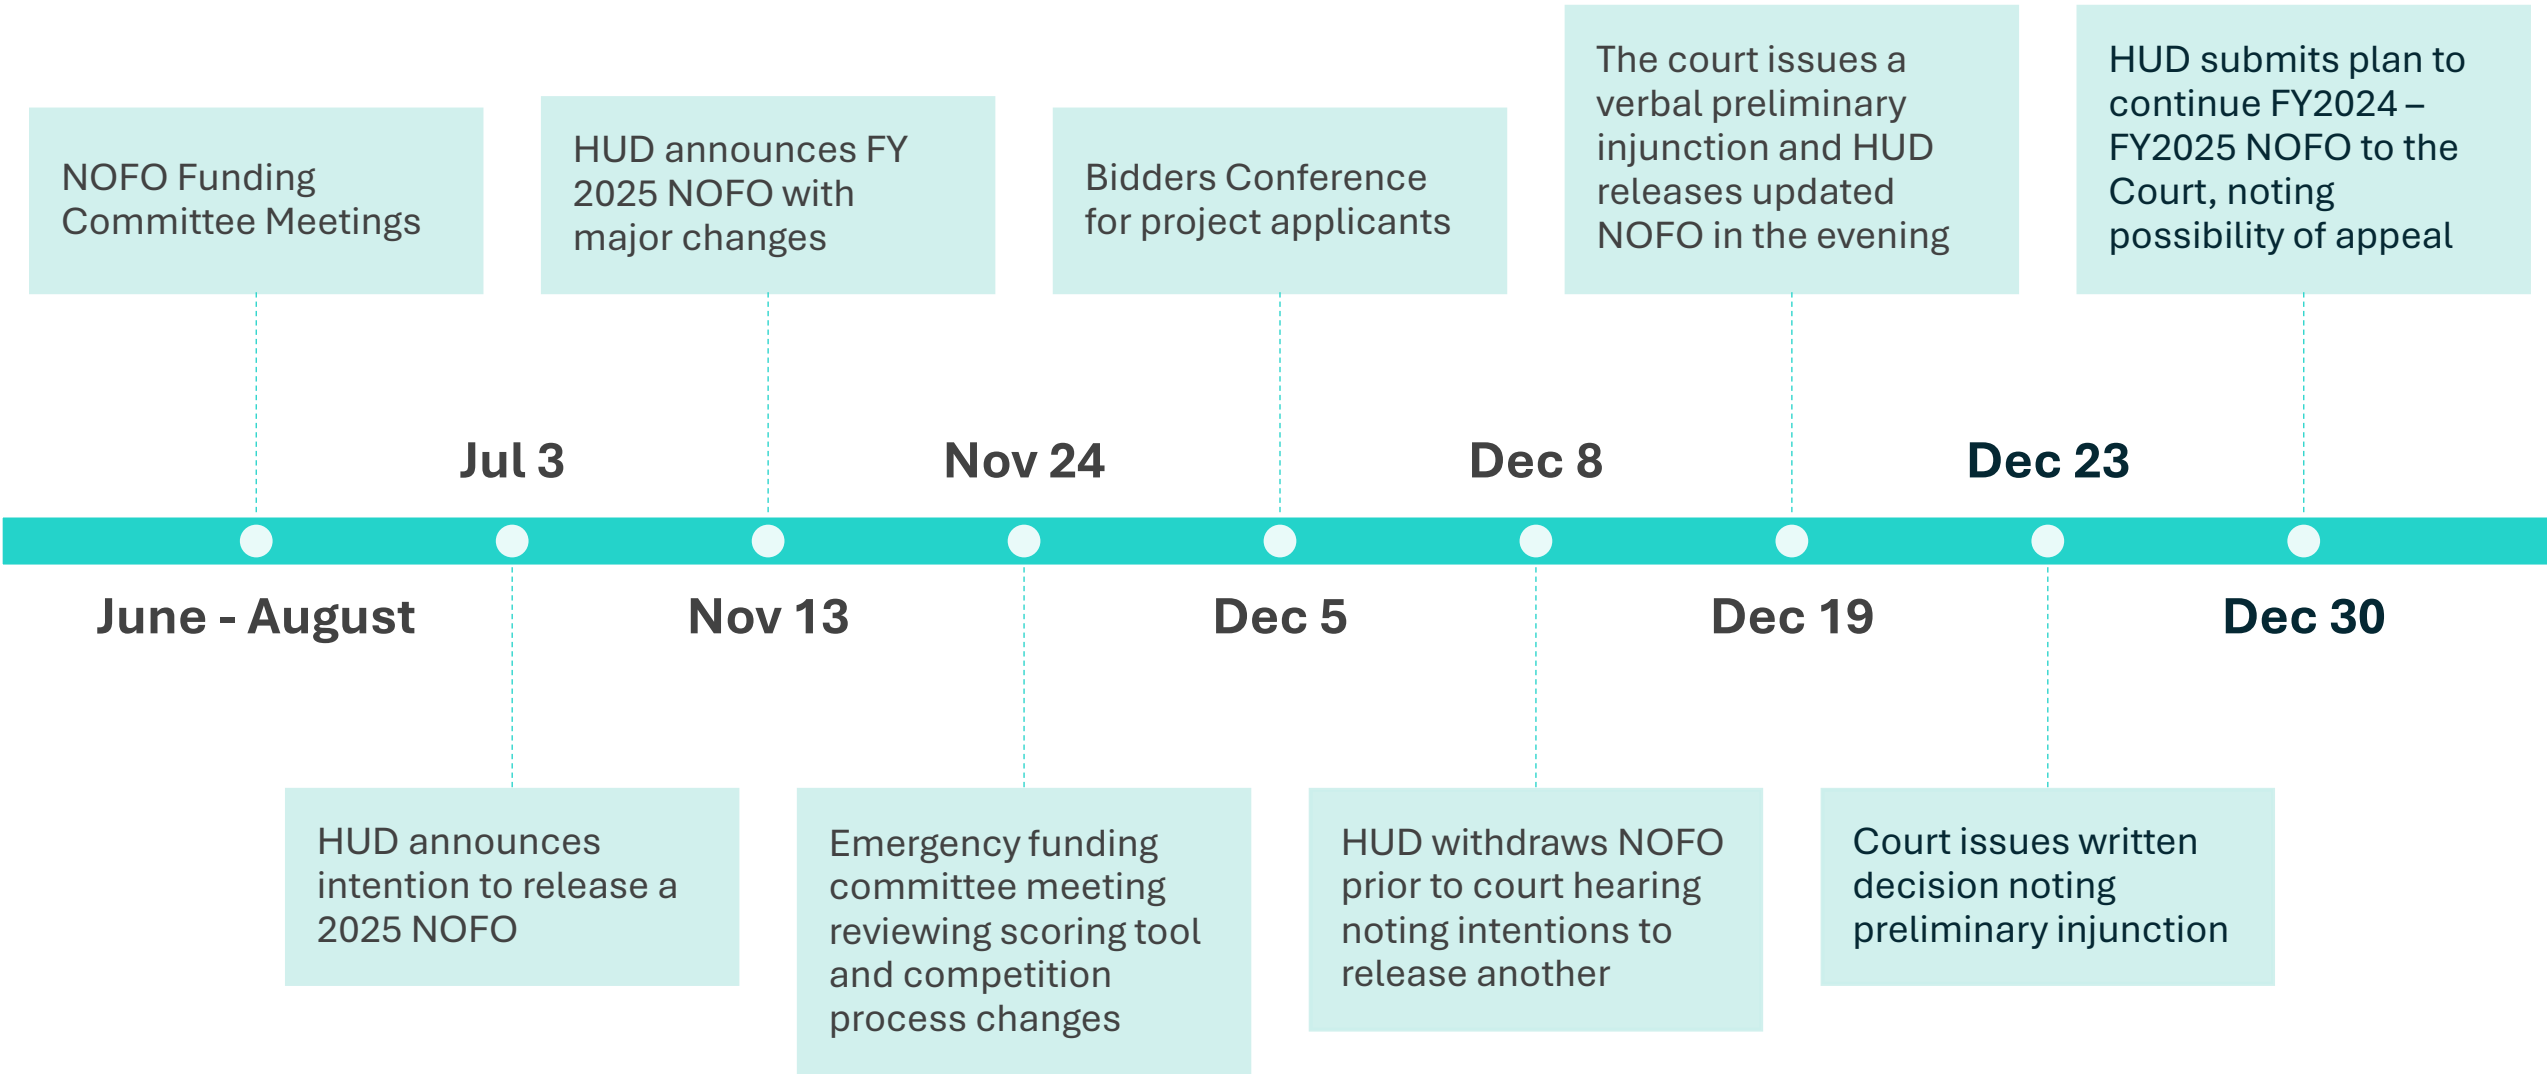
NOFO Funding Committee Meetings

HUD announces FY 2025 NOFO with major changes

Bidders Conference for project applicants

The court issues a verbal preliminary injunction and HUD releases updated NOFO in the evening

HUD submits plan to continue FY2024 – FY2025 NOFO to the Court, noting possibility of appeal

Jul 3

Nov 24

Dec 8

Dec 23

June - August

Nov 13

Dec 5

Dec 19

Dec 30

HUD announces intention to release a 2025 NOFO

Emergency funding committee meeting reviewing scoring tool and competition process changes

HUD withdraws NOFO prior to court hearing noting intentions to release another

Court issues written decision noting preliminary injunction